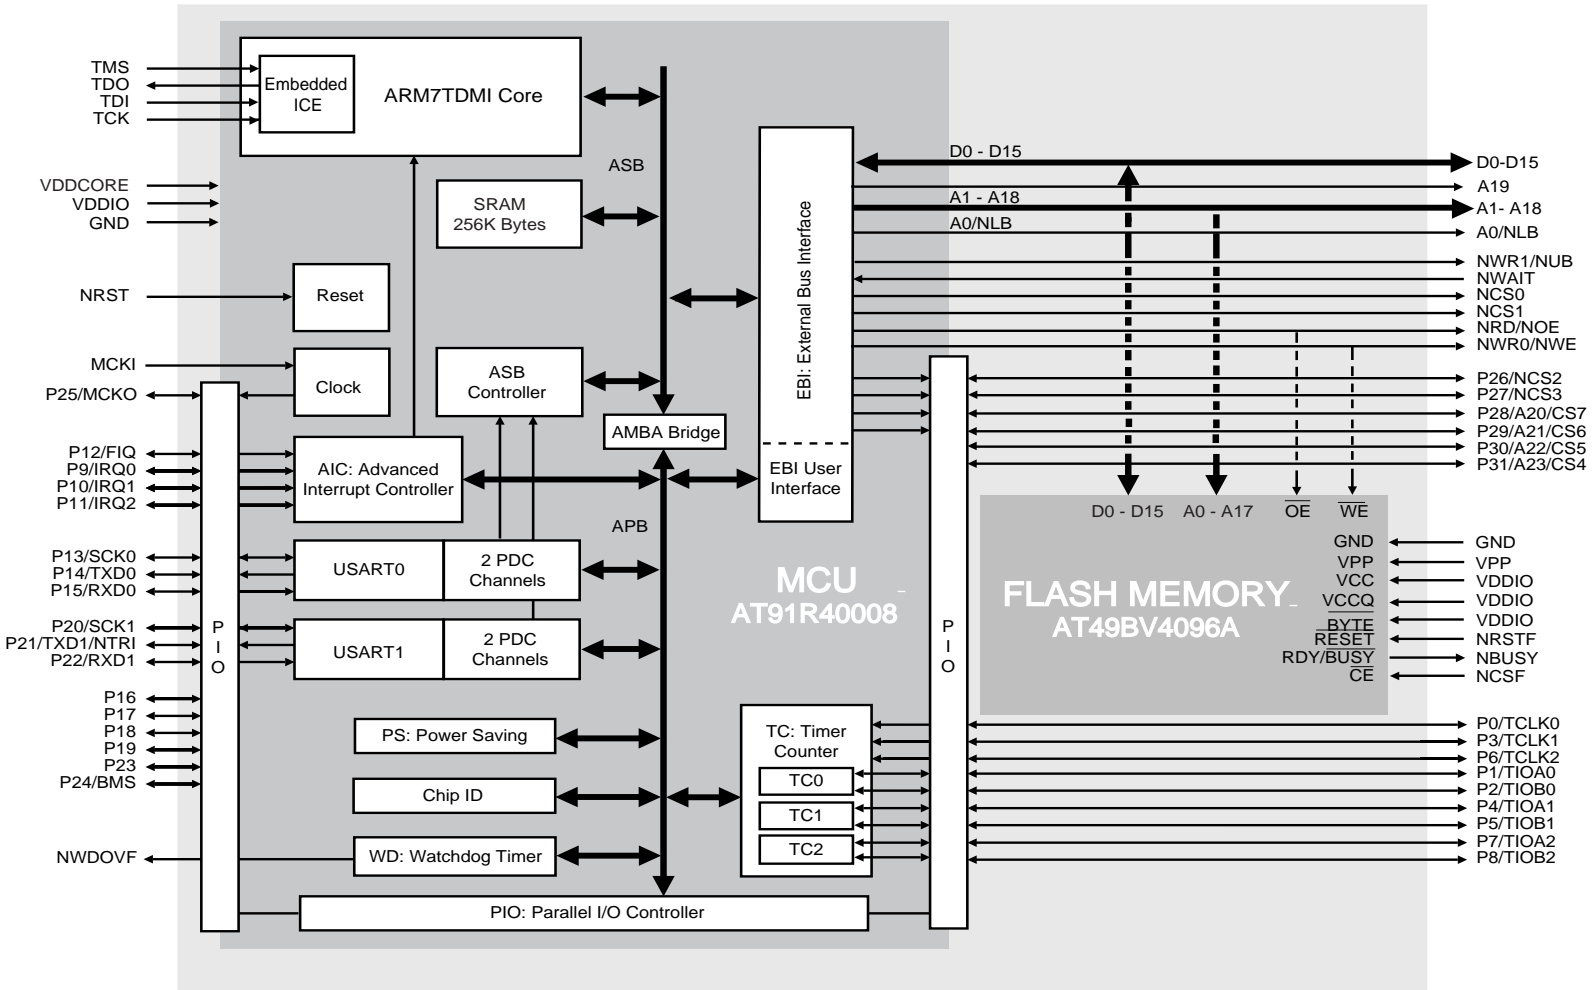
TMS
TDO
TDI
TCK

Embedded ICE
ARM7TDMI Core

VDDCORE
VDDIO
GND

NRST
Reset

MCKI
Clock
P25/MCKO

P12/FIQ
P9/IRQ0
P10/IRQ1
P11/IRQ2

P13/SCK0
P14/TXD0
P15/RXD0

P20/SCK1
P21/TXD1/NTRI
P22/RXD1

P16
P17
P18
P19
P23
P24/BMS

NWDOVF

P
I
O

ASB
SRAM 256K Bytes
ASB Controller
AMBA Bridge
AIC: Advanced Interrupt Controller
APB
USART0
2 PDC Channels
USART1
2 PDC Channels
PS: Power Saving
Chip ID
WD: Watchdog Timer
PIO: Parallel I/O Controller

EBI: External Bus Interface
EBI User Interface

MCU
AT91R40008

TC: Timer Counter
TC0
TC1
TC2

D0 - D15
A1 - A18
A0/NLB

D0-D15
A19
A1- A18
A0/NLB
NWR1/NUB
NWAIT
NCS0
NCS1
NRD/NOE
NWR0/NWE
P26/NCS2
P27/NCS3
P28/A20/CS7
P29/A21/CS6
P30/A22/CS5
P31/A23/CS4

P
I
O

D0 - D15 A0 - A17 $\overline{OE}$ $\overline{WE}$

FLASH MEMORY
AT49BV4096A

GND
VPP
VCC
VCCQ
$\overline{BYTE}$
$\overline{RESET}$
RDY/$\overline{BUSY}$
$\overline{CE}$

GND
VPP
VDDIO
VDDIO
VDDIO
NRSTF
NBUSY
NCSF

P0/TCLK0
P3/TCLK1
P6/TCLK2
P1/TIOA0
P2/TIOB0
P4/TIOA1
P5/TIOB1
P7/TIOA2
P8/TIOB2